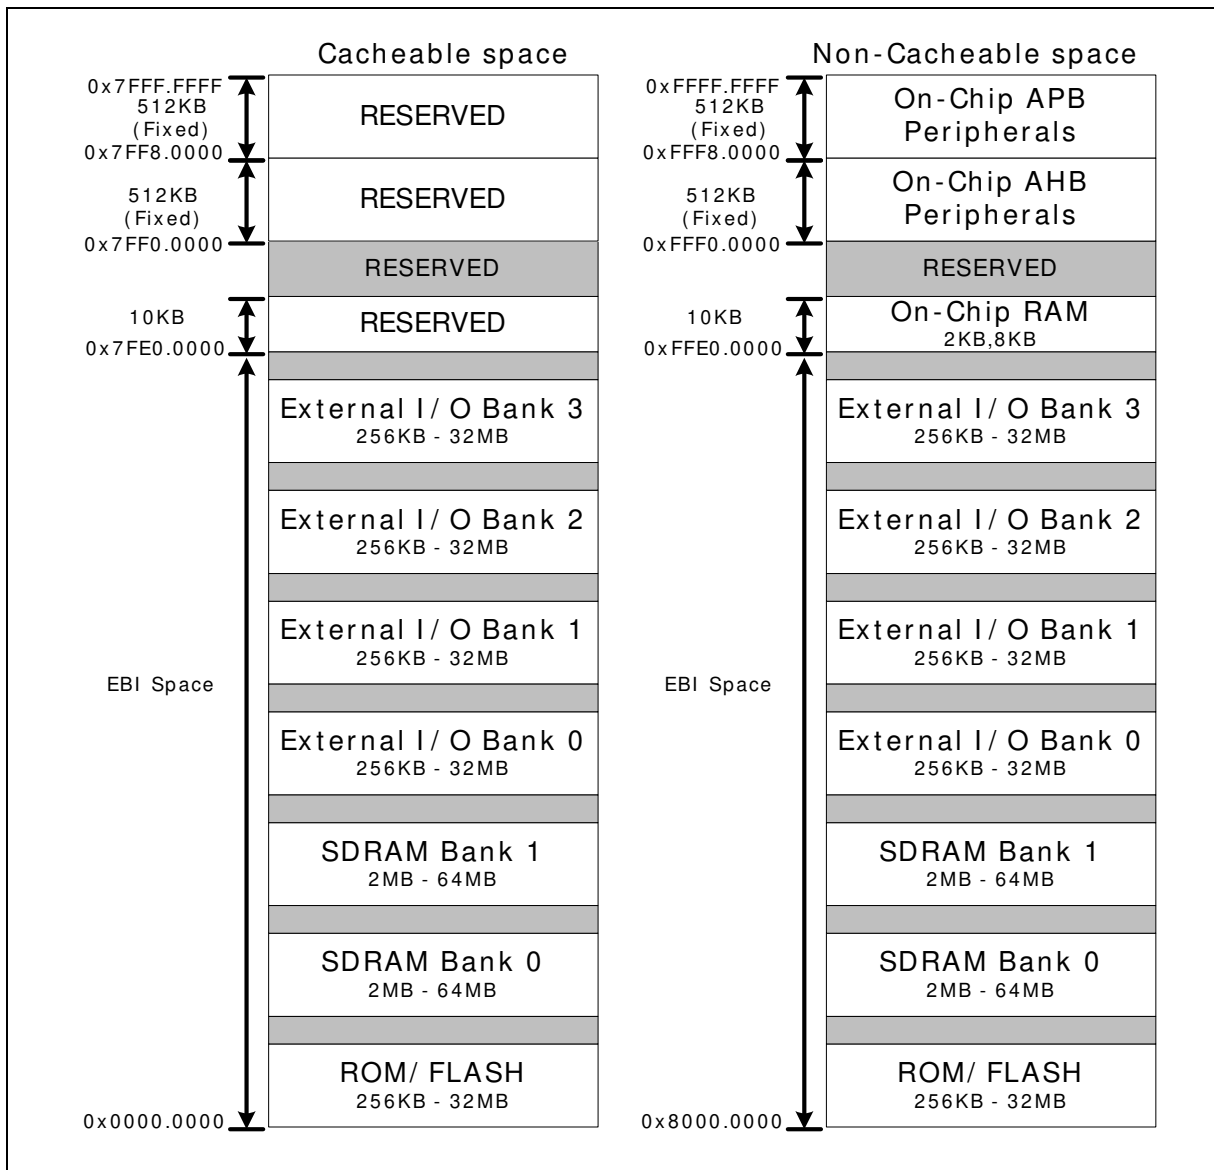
Cacheable space

0x7FFF.FFFF
512KB
(Fixed)
0x7FF8.0000
RESERVED

512KB
(Fixed)
0x7FF0.0000
RESERVED

RESERVED

10KB
0x7FE0.0000
RESERVED

External I/O Bank 3
256KB - 32MB

External I/O Bank 2
256KB - 32MB

External I/O Bank 1
256KB - 32MB

EBI Space

External I/O Bank 0
256KB - 32MB

SDRAM Bank 1
2MB - 64MB

SDRAM Bank 0
2MB - 64MB

ROM/FLASH
256KB - 32MB
0x0000.0000

Non-Cacheable space

0xFFFF.FFFF
512KB
(Fixed)
0xFFF8.0000
On-Chip APB Peripherals

512KB
(Fixed)
0xFFF0.0000
On-Chip AHB Peripherals

RESERVED

10KB
0xFFE0.0000
On-Chip RAM
2KB,8KB

External I/O Bank 3
256KB - 32MB

External I/O Bank 2
256KB - 32MB

External I/O Bank 1
256KB - 32MB

EBI Space

External I/O Bank 0
256KB - 32MB

SDRAM Bank 1
2MB - 64MB

SDRAM Bank 0
2MB - 64MB

ROM/FLASH
256KB - 32MB
0x8000.0000